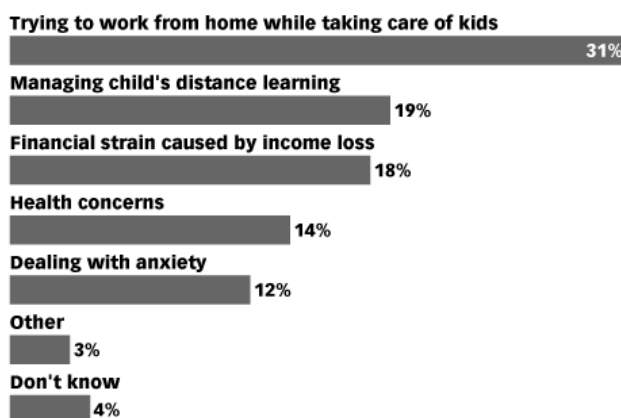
Trying to work from home while taking care of kids

31%

Managing child's distance learning

19%

Financial strain caused by income loss

18%

Health concerns

14%

Dealing with anxiety

12%

Other

3%

Don't know

4%